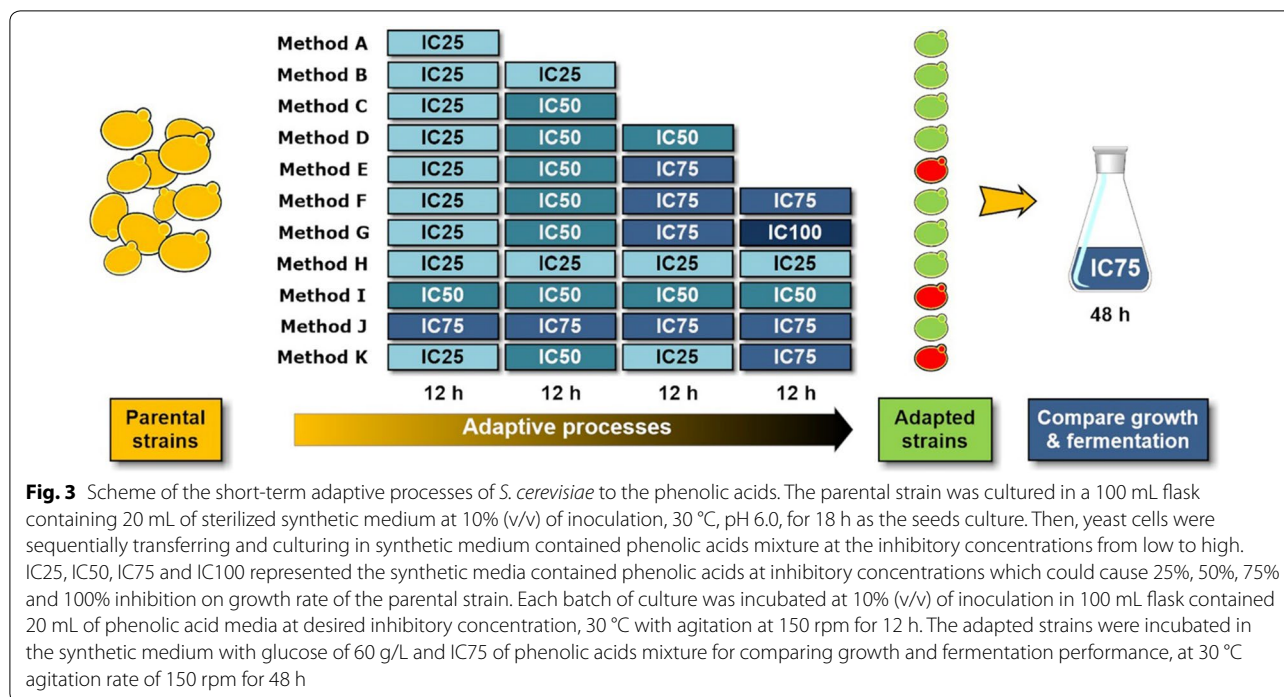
| | | | | |
|---|---|---|---|---|
| Method A | IC25 | | | |
| Method B | IC25 | IC25 | | |
| Method C | IC25 | IC50 | | |
| Method D | IC25 | IC50 | IC50 | |
| Method E | IC25 | IC50 | IC75 | |
| Method F | IC25 | IC50 | IC75 | IC75 |
| Method G | IC25 | IC50 | IC75 | IC100 |
| Method H | IC25 | IC25 | IC25 | IC25 |
| Method I | IC50 | IC50 | IC50 | IC50 |
| Method J | IC75 | IC75 | IC75 | IC75 |
| Method K | IC25 | IC50 | IC25 | IC75 |
| | 12 h | 12 h | 12 h | 12 h |

IC75

48 h

Parental strains

Adaptive processes

Adapted strains

Compare growth & fermentation

**Fig. 3** Scheme of the short-term adaptive processes of *S. cerevisiae* to the phenolic acids. The parental strain was cultured in a 100 mL flask containing 20 mL of sterilized synthetic medium at 10% (v/v) of inoculation, 30 °C, pH 6.0, for 18 h as the seeds culture. Then, yeast cells were sequentially transferring and culturing in synthetic medium contained phenolic acids mixture at the inhibitory concentrations from low to high. IC25, IC50, IC75 and IC100 represented the synthetic media contained phenolic acids at inhibitory concentrations which could cause 25%, 50%, 75% and 100% inhibition on growth rate of the parental strain. Each batch of culture was incubated at 10% (v/v) of inoculation in 100 mL flask contained 20 mL of phenolic acid media at desired inhibitory concentration, 30 °C with agitation at 150 rpm for 12 h. The adapted strains were incubated in the synthetic medium with glucose of 60 g/L and IC75 of phenolic acids mixture for comparing growth and fermentation performance, at 30 °C agitation rate of 150 rpm for 48 h